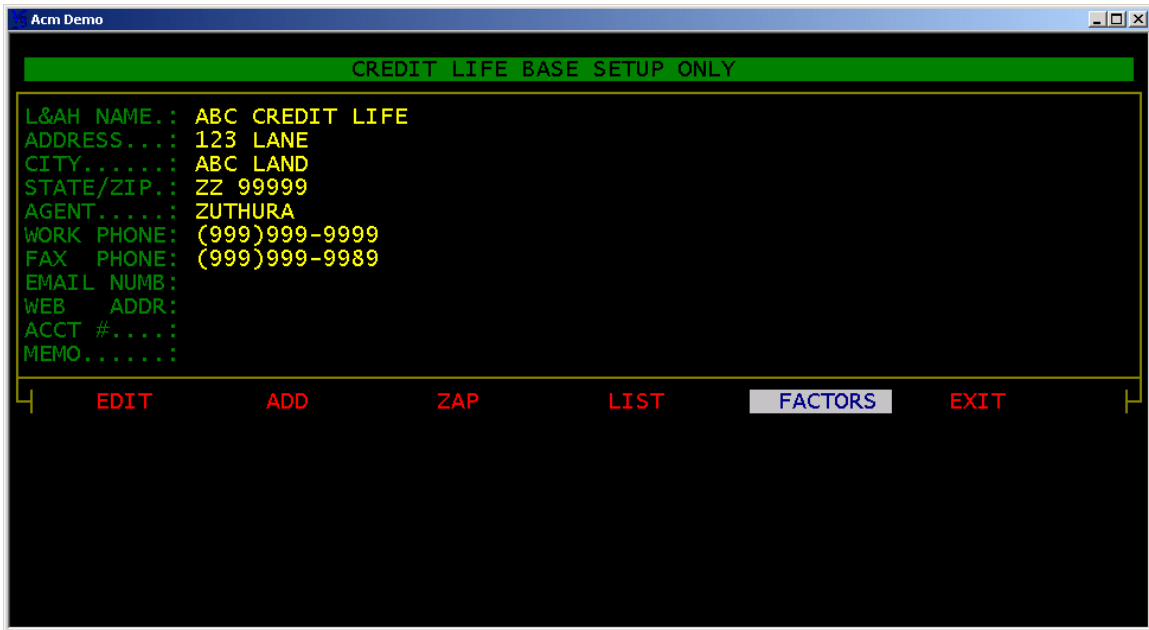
Acm Demo

CREDIT LIFE BASE SETUP ONLY

L&AH NAME.: ABC CREDIT LIFE
ADDRESS...: 123 LANE
CITY......: ABC LAND
STATE/ZIP.: ZZ 99999
AGENT.....: ZUTHURA
WORK PHONE: (999)999-9999
FAX PHONE: (999)999-9989
EMAIL NUMB:
WEB ADDR:
ACCT #....:
MEMO......:

EDIT ADD ZAP LIST FACTORS EXIT